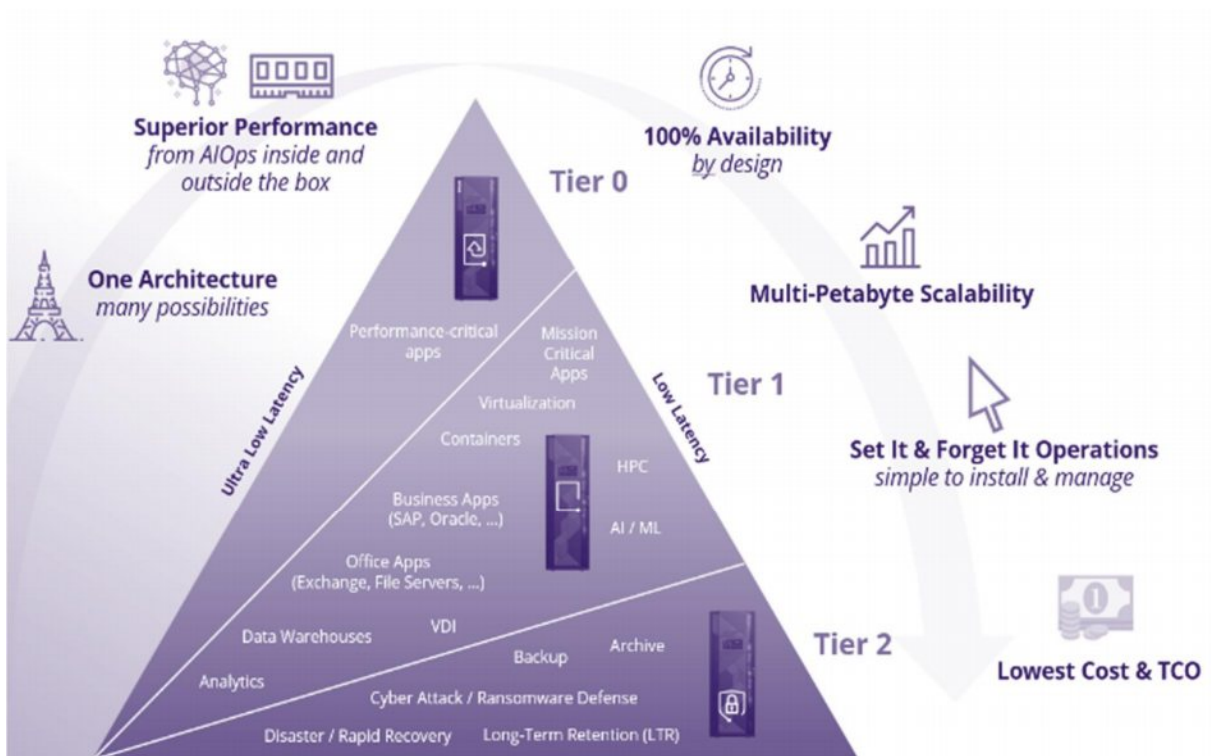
Superior Performance
from AIOps inside and outside the box

100% Availability
by design

Tier 0

One Architecture
many possibilities

Multi-Petabyte Scalability

Performance-critical apps

Mission Critical Apps

Ultra Low Latency

Low Latency

Tier 1

Virtualization

Containers

HPC

Business Apps (SAP, Oracle, ...)

AI / ML

Set It & Forget It Operations
simple to install & manage

Office Apps (Exchange, File Servers, ...)

Data Warehouses

VDI

Backup

Archive

Tier 2

Lowest Cost & TCO

Analytics

Cyber Attack / Ransomware Defense

Disaster / Rapid Recovery

Long-Term Retention (LTR)